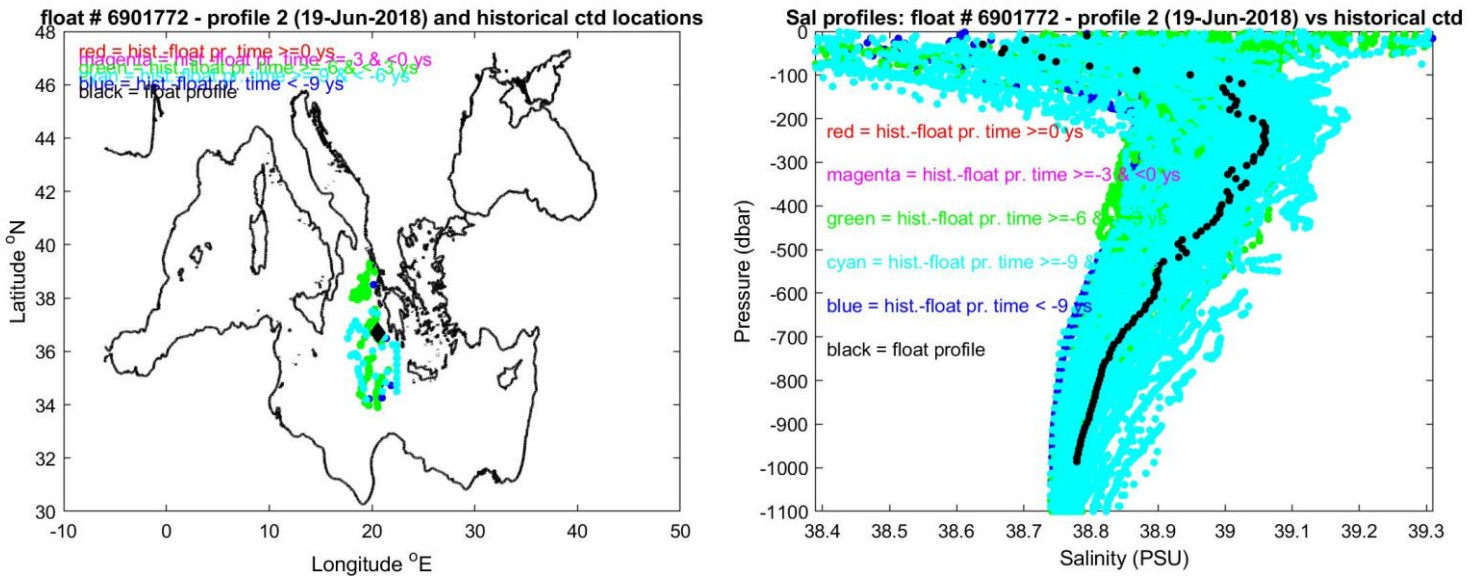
float # 6901772 - profile 2 (19-Jun-2018) and historical ctd locations

red = hist.-float pr. time >=0 ys
magenta = hist.-float pr. time >=-3 & <0 ys
green = hist.-float pr. time >=-6 & <-3 ys
cyan = hist.-float pr. time >=-9 & <-6 ys
blue = hist.-float pr. time < -9 ys
black = float profile

48
46
44
42
40
38
36
34
32
30

Latitude $^{o}$N

-10 0 10 20 30 40 50

Longitude $^{o}$E

Sal profiles: float # 6901772 - profile 2 (19-Jun-2018) vs historical ctd

red = hist.-float pr. time >=0 ys
magenta = hist.-float pr. time >=-3 & <0 ys
green = hist.-float pr. time >=-6 & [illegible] ys
cyan = hist.-float pr. time >=-9 & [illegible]
blue = hist.-float pr. time < -9 ys
black = float profile

0
-100
-200
-300
-400
-500
-600
-700
-800
-900
-1000
-1100

Pressure (dbar)

38.4 38.5 38.6 38.7 38.8 38.9 39 39.1 39.2 39.3

Salinity (PSU)